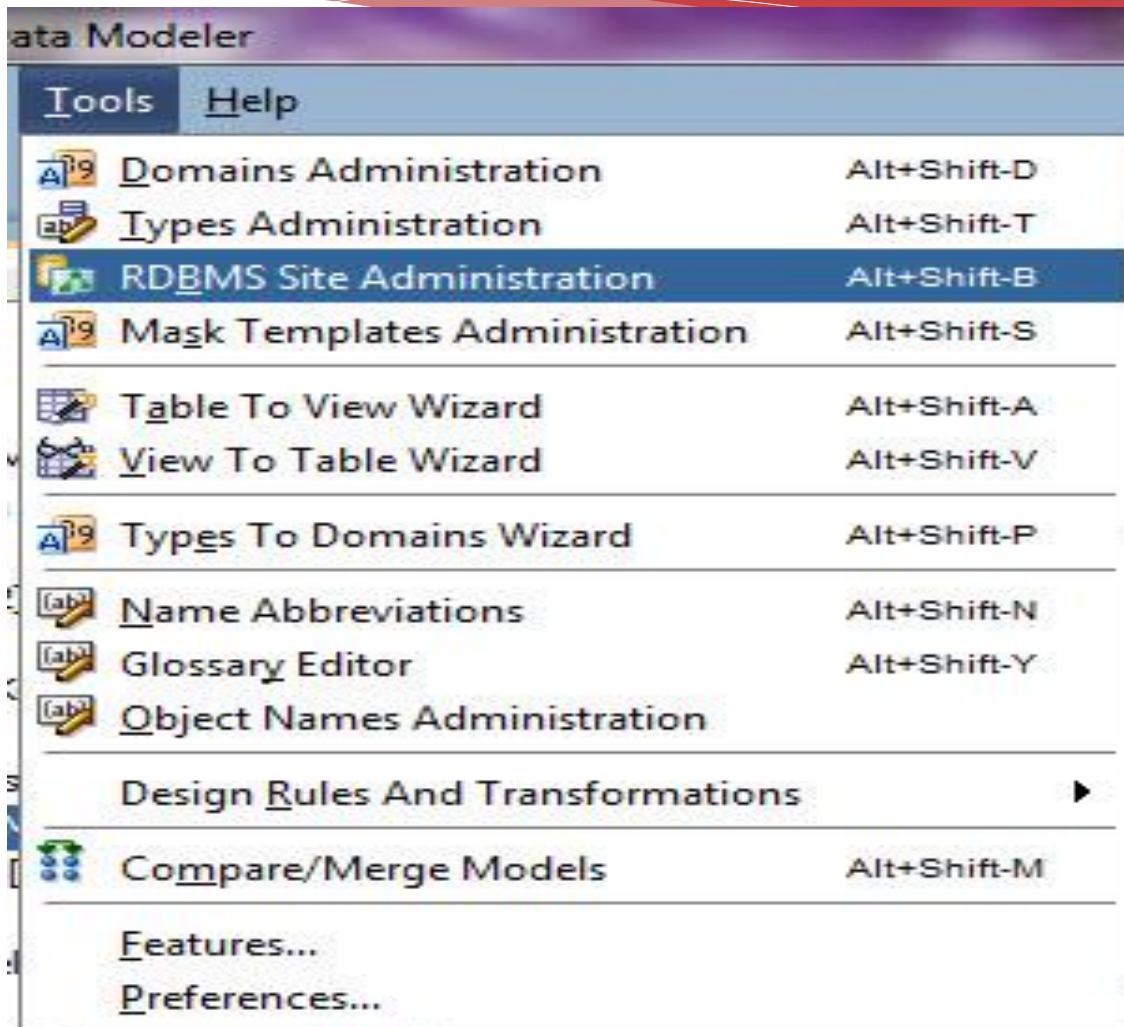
ata Modeler

Tools Help

Domains Administration Alt+Shift-D
Types Administration Alt+Shift-T
RDBMS Site Administration Alt+Shift-B
Mask Templates Administration Alt+Shift-S
Table To View Wizard Alt+Shift-A
View To Table Wizard Alt+Shift-V
Types To Domains Wizard Alt+Shift-P
Name Abbreviations Alt+Shift-N
Glossary Editor Alt+Shift-Y
Object Names Administration
Design Rules And Transformations
Compare/Merge Models Alt+Shift-M
Features...
Preferences...